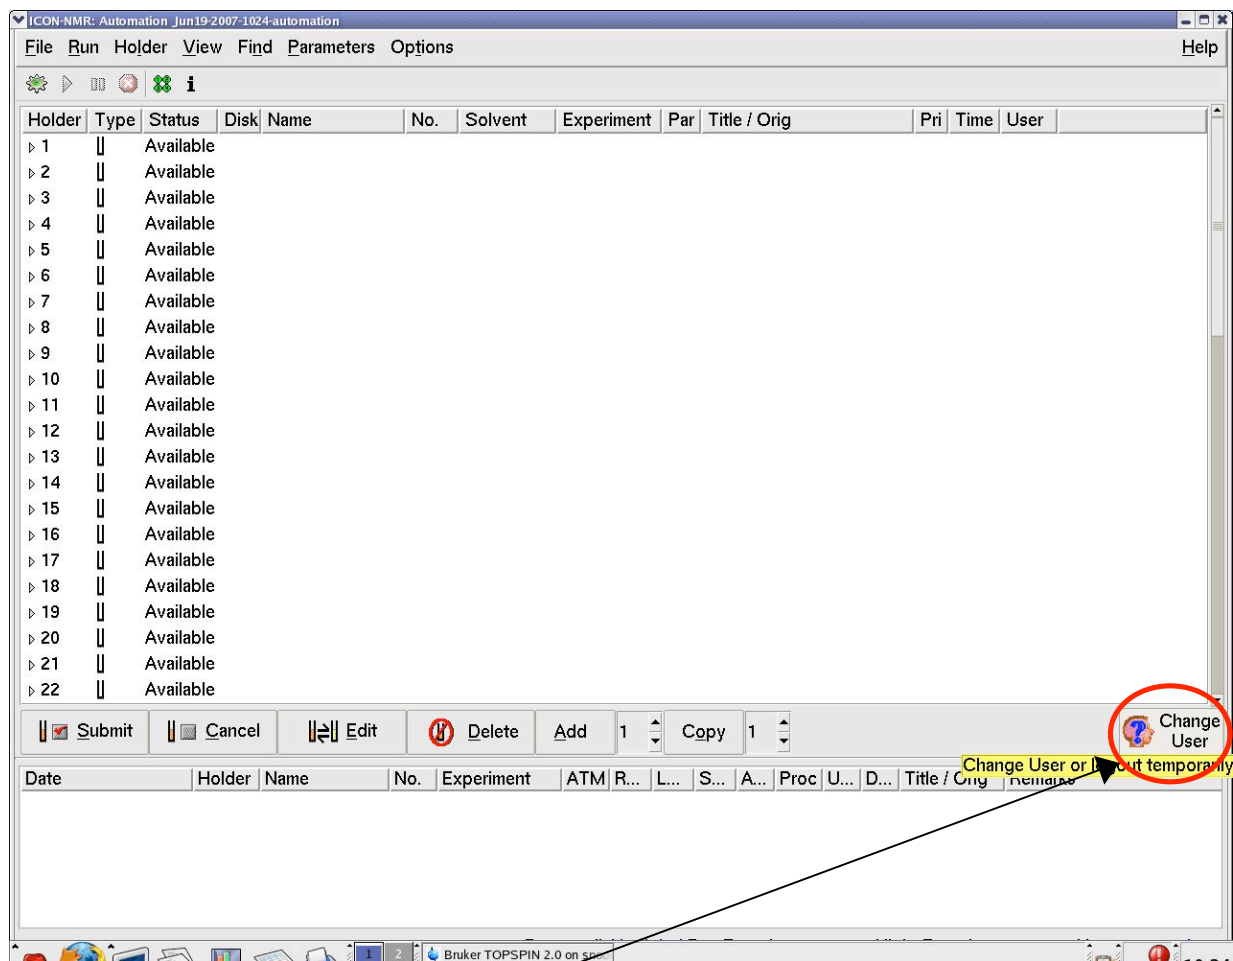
ICON-NMR: Automation_Jun19-2007-1024-automation

File Run Holder View Find Parameters Options Help

| Holder | Type | Status | Disk | Name | No. | Solvent | Experiment | Par | Title / Orig | Pri | Time | User |
|---|---|---|---|---|---|---|---|---|---|---|---|---|
| 1 | | Available | | | | | | | | | | |
| 2 | | Available | | | | | | | | | | |
| 3 | | Available | | | | | | | | | | |
| 4 | | Available | | | | | | | | | | |
| 5 | | Available | | | | | | | | | | |
| 6 | | Available | | | | | | | | | | |
| 7 | | Available | | | | | | | | | | |
| 8 | | Available | | | | | | | | | | |
| 9 | | Available | | | | | | | | | | |
| 10 | | Available | | | | | | | | | | |
| 11 | | Available | | | | | | | | | | |
| 12 | | Available | | | | | | | | | | |
| 13 | | Available | | | | | | | | | | |
| 14 | | Available | | | | | | | | | | |
| 15 | | Available | | | | | | | | | | |
| 16 | | Available | | | | | | | | | | |
| 17 | | Available | | | | | | | | | | |
| 18 | | Available | | | | | | | | | | |
| 19 | | Available | | | | | | | | | | |
| 20 | | Available | | | | | | | | | | |
| 21 | | Available | | | | | | | | | | |
| 22 | | Available | | | | | | | | | | |

Submit Cancel Edit Delete Add 1 Copy 1 Change User

Change User or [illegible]ut temporarily

| Date | Holder | Name | No. | Experiment | ATM | R... | L... | S... | A... | Proc | U... | D... | Title / Orig | Remarks |
|---|---|---|---|---|---|---|---|---|---|---|---|---|---|---|

1 2 Bruker TOPSPIN 2.0 on spe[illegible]